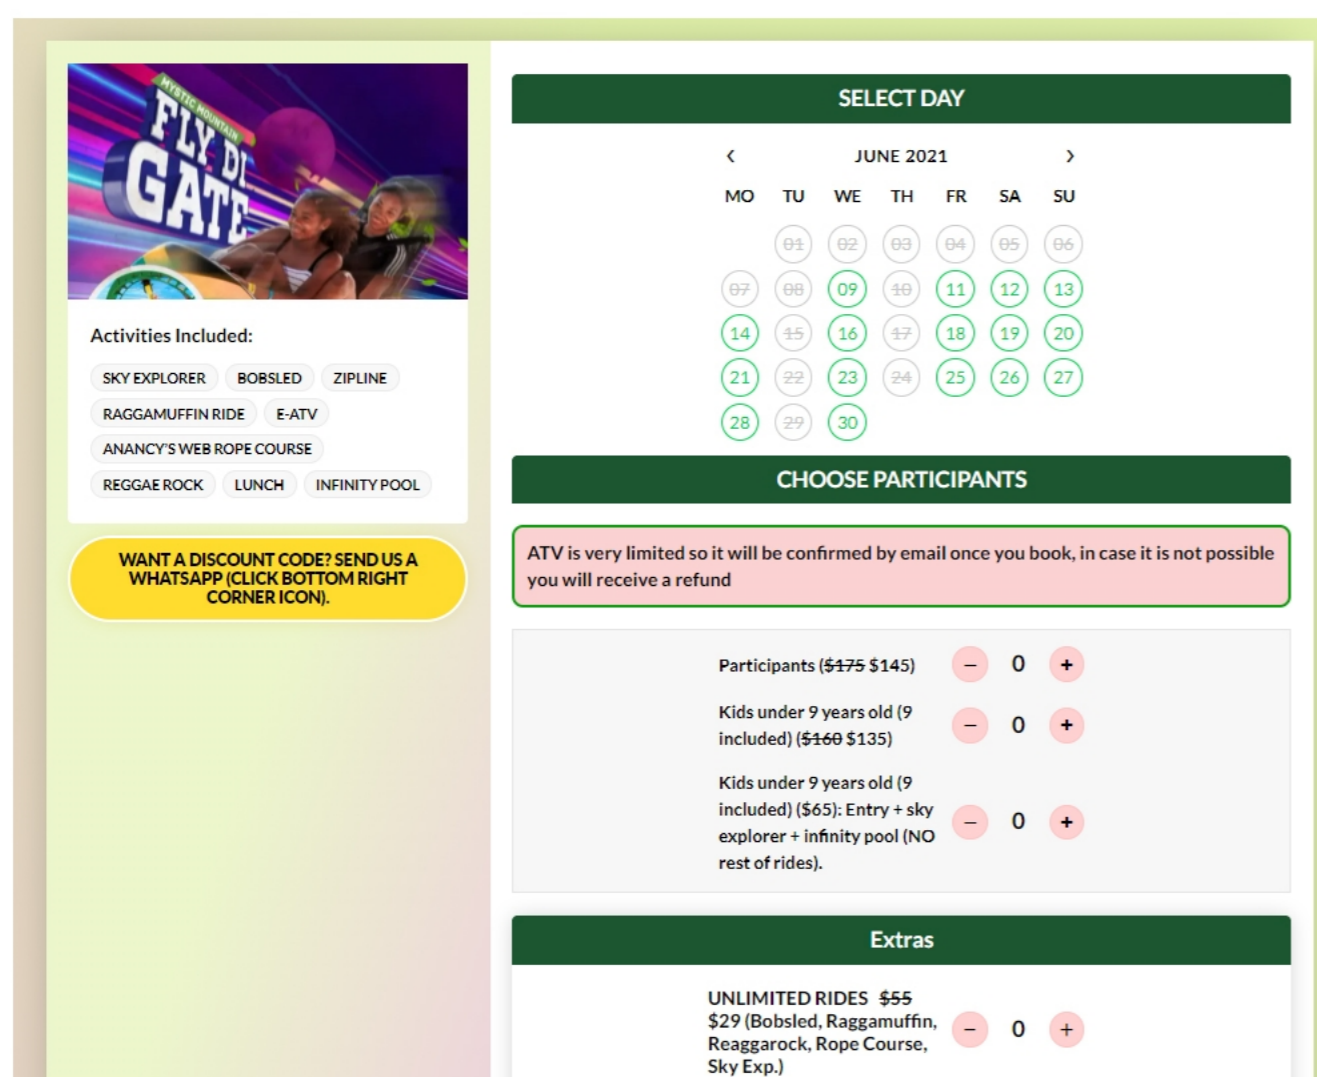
MYSTIC MOUNTAIN
FLY DI GATE

Activities Included:

SKY EXPLORER
BOBSLED
ZIPLINE
RAGGAMUFFIN RIDE
E-ATV
ANANCY'S WEB ROPE COURSE
REGGAE ROCK
LUNCH
INFINITY POOL

WANT A DISCOUNT CODE? SEND US A WHATSAPP (CLICK BOTTOM RIGHT CORNER ICON).

SELECT DAY

‹ JUNE 2021 ›

| MO | TU | WE | TH | FR | SA | SU |
|---|---|---|---|---|---|---|
| | ~~01~~ | ~~02~~ | ~~03~~ | ~~04~~ | ~~05~~ | ~~06~~ |
| ~~07~~ | ~~08~~ | 09 | ~~10~~ | 11 | 12 | 13 |
| 14 | ~~15~~ | 16 | ~~17~~ | 18 | 19 | 20 |
| 21 | ~~22~~ | 23 | ~~24~~ | 25 | 26 | 27 |
| 28 | ~~29~~ | 30 | | | | |

CHOOSE PARTICIPANTS

ATV is very limited so it will be confirmed by email once you book, in case it is not possible you will receive a refund

Participants (~~$175~~ $145) – 0 +

Kids under 9 years old (9 included) (~~$160~~ $135) – 0 +

Kids under 9 years old (9 included) ($65): Entry + sky explorer + infinity pool (NO rest of rides). – 0 +

Extras

UNLIMITED RIDES ~~$55~~ $29 (Bobsled, Raggamuffin, Reaggarock, Rope Course, Sky Exp.) – 0 +